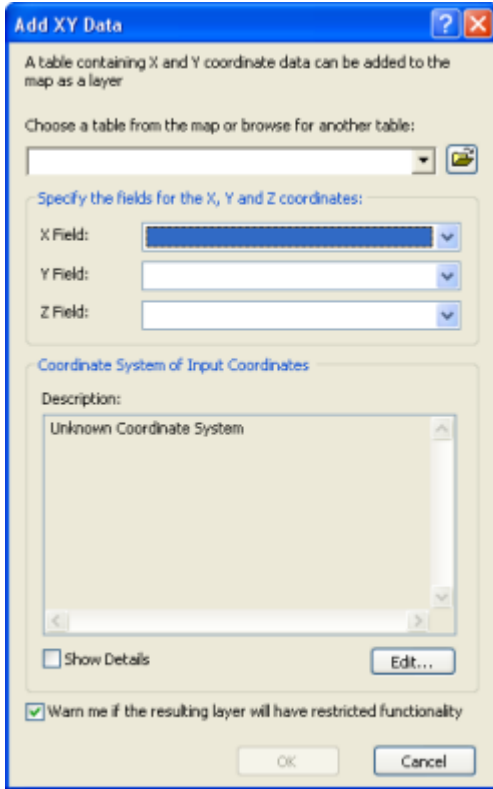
Add XY Data

A table containing X and Y coordinate data can be added to the map as a layer

Choose a table from the map or browse for another table:

Specify the fields for the X, Y and Z coordinates:

X Field:

Y Field:

Z Field:

Coordinate System of Input Coordinates

Description:

Unknown Coordinate System

Show Details

Edit...

Warn me if the resulting layer will have restricted functionality

OK

Cancel